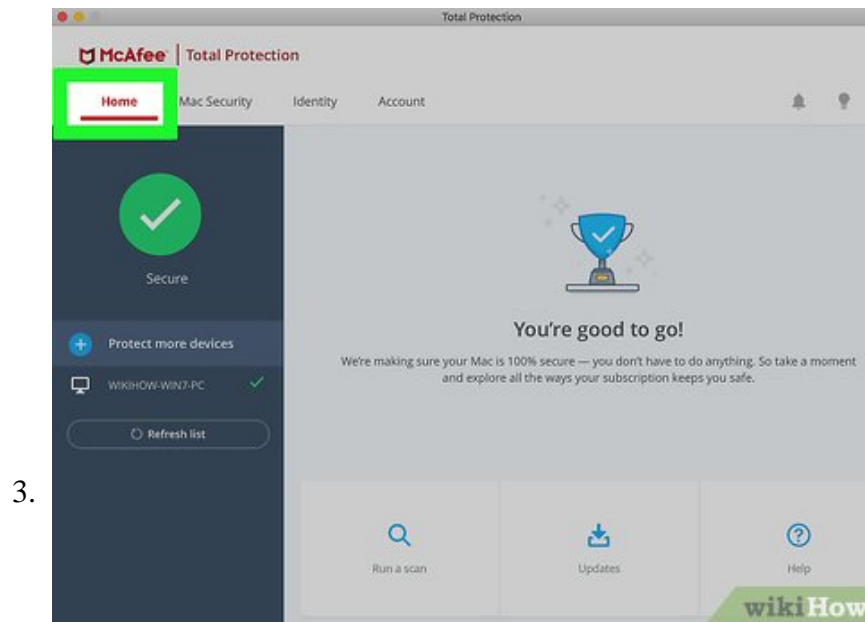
3.

Total Protection

McAfee | Total Protection

Home Mac Security Identity Account

Secure

Protect more devices

WIKIHOW-WIN7-PC

Refresh list

You're good to go!

We're making sure your Mac is 100% secure — you don't have to do anything. So take a moment and explore all the ways your subscription keeps you safe.

Run a scan

Updates

Help

wikiHow